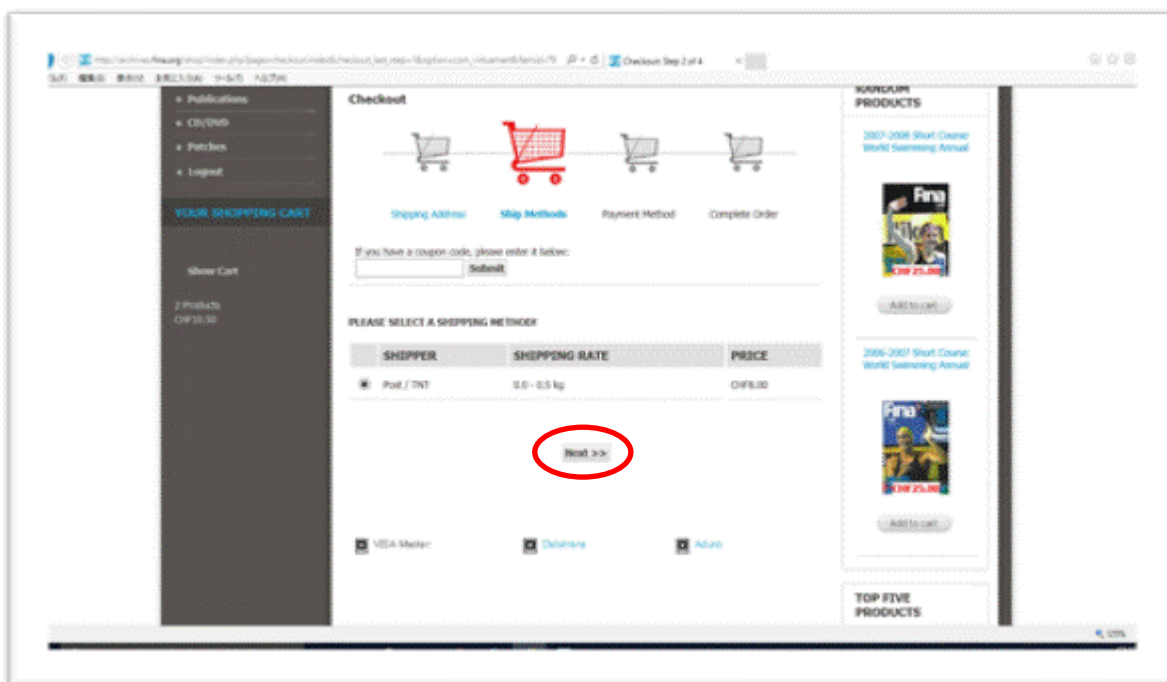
Checkout Step 2 of 4

ファイル(F) 編集(E) 表示(V) お気に入り(A) ツール(T) ヘルプ(H)

» Publications
» CD/DVD
» Patches
» Logout

YOUR SHOPPING CART

Show Cart

2 Products
CHF10.50

Checkout

Shipping Address
Ship Methods
Payment Method
Complete Order

If you have a coupon code, please enter it below:
Submit

PLEASE SELECT A SHIPPING METHOD:

| | SHIPPER | SHIPPING RATE | PRICE |
|---|---|---|---|
| ◉ | Post / TNT | 0.0 - 0.5 kg | CHF6.00 |

Next >>

VISA Master
Datatrans
Adyen

RANDOM PRODUCTS

2007-2008 Short Course World Swimming Annual

Fina
CHF25.00

Add to cart

2006-2007 Short Course World Swimming Annual

Fina
CHF25.00

Add to cart

TOP FIVE PRODUCTS

125%